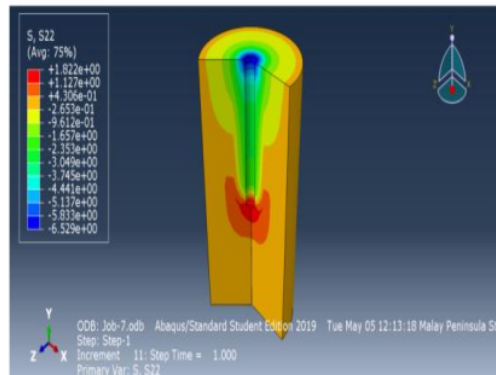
S, S22
(Avg: 75%)
+1.822e+00
+1.127e+00
+4.306e-01
-2.653e-01
-9.612e-01
-1.657e+00
-2.353e+00
-3.049e+00
-3.745e+00
-4.441e+00
-5.137e+00
-5.833e+00
-6.529e+00

Y
Z X

ODB: Job-7.odb Abaqus/Standard Student Edition 2019 Tue May 05 12:13:18 Malay Peninsula St
Step: Step-1
Increment 11: Step Time = 1.000
Primary Var: S, S22